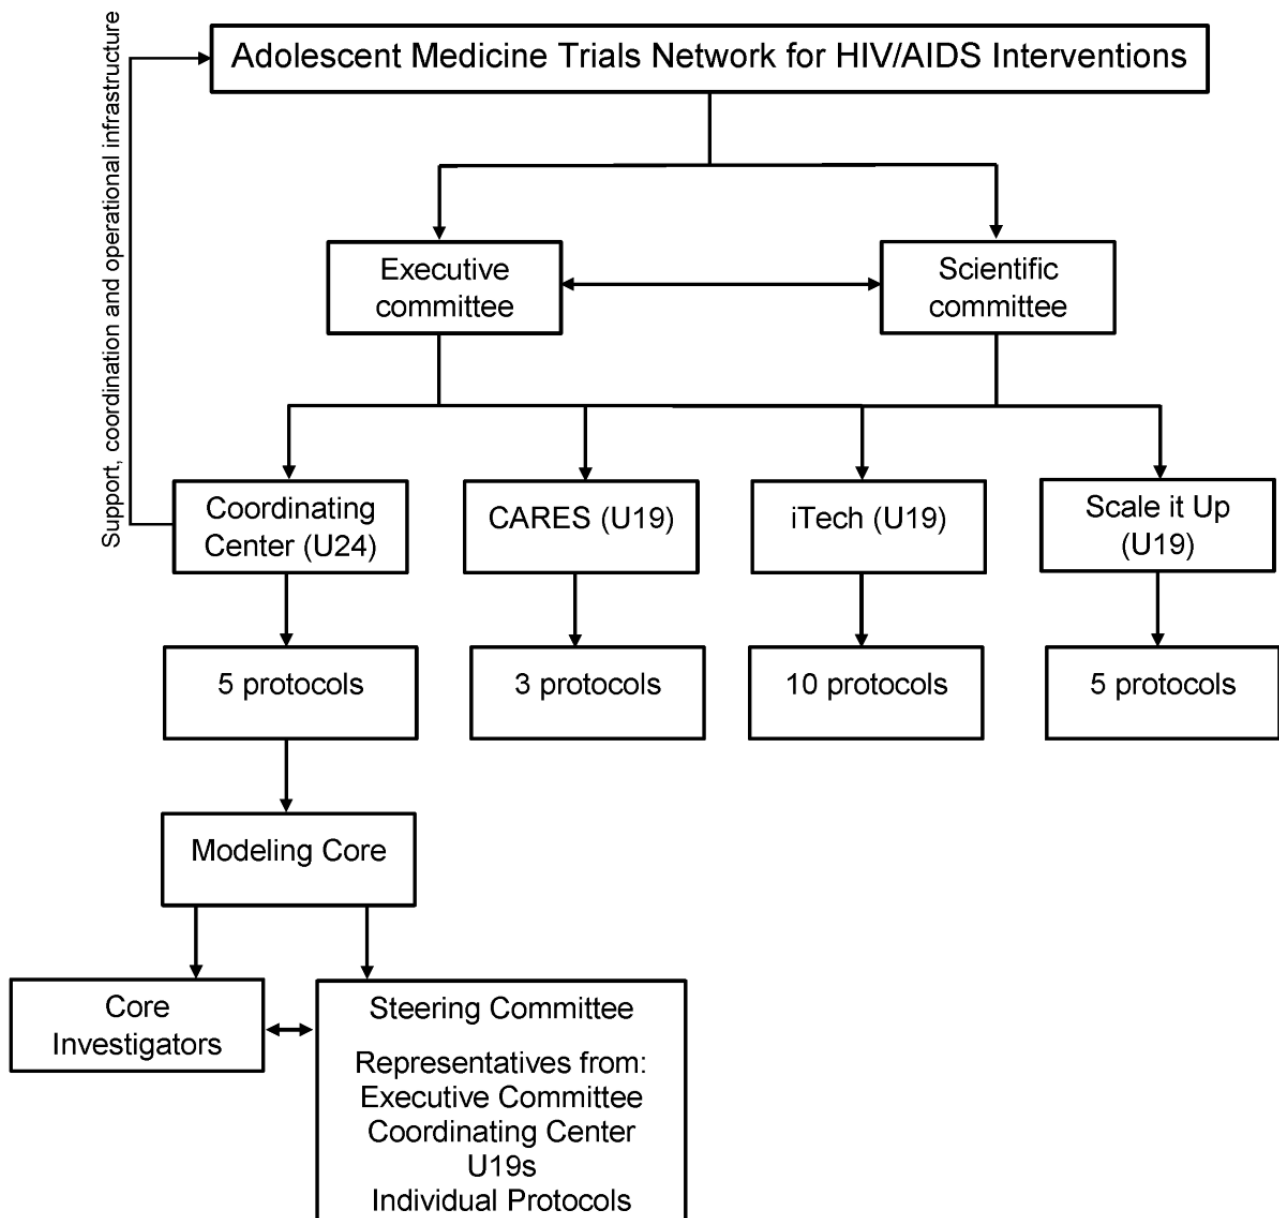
Support, coordination and operational infrastructure

Adolescent Medicine Trials Network for HIV/AIDS Interventions

Executive committee

Scientific committee

Coordinating Center (U24)

CARES (U19)

iTech (U19)

Scale it Up (U19)

5 protocols

3 protocols

10 protocols

5 protocols

Modeling Core

Core Investigators

Steering Committee

Representatives from:
Executive Committee
Coordinating Center
U19s
Individual Protocols